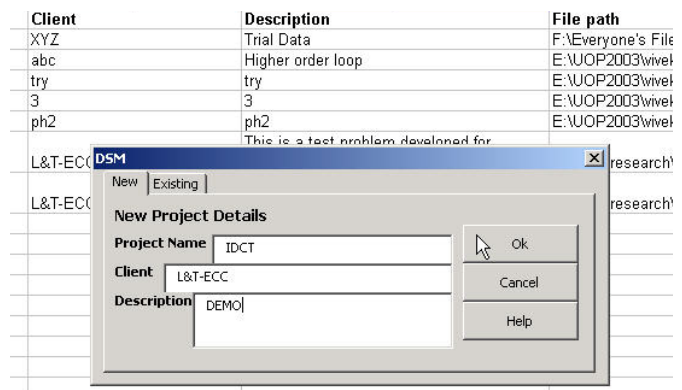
| Client | Description | File path |
|---|---|---|
| XYZ | Trial Data | F:\Everyone's File |
| abc | Higher order loop | E:\UOP2003\wivel |
| try | try | E:\UOP2003\wivel |
| 3 | 3 | E:\UOP2003\wivel |
| ph2 | ph2 | E:\UOP2003\wivel |
| L&T-ECC | This is a test problem developed for | research\ |
| L&T-ECC | | research\ |

DSM

New | Existing

New Project Details

Project Name IDCT

Client L&T-ECC

Description DEMO

Ok

Cancel

Help